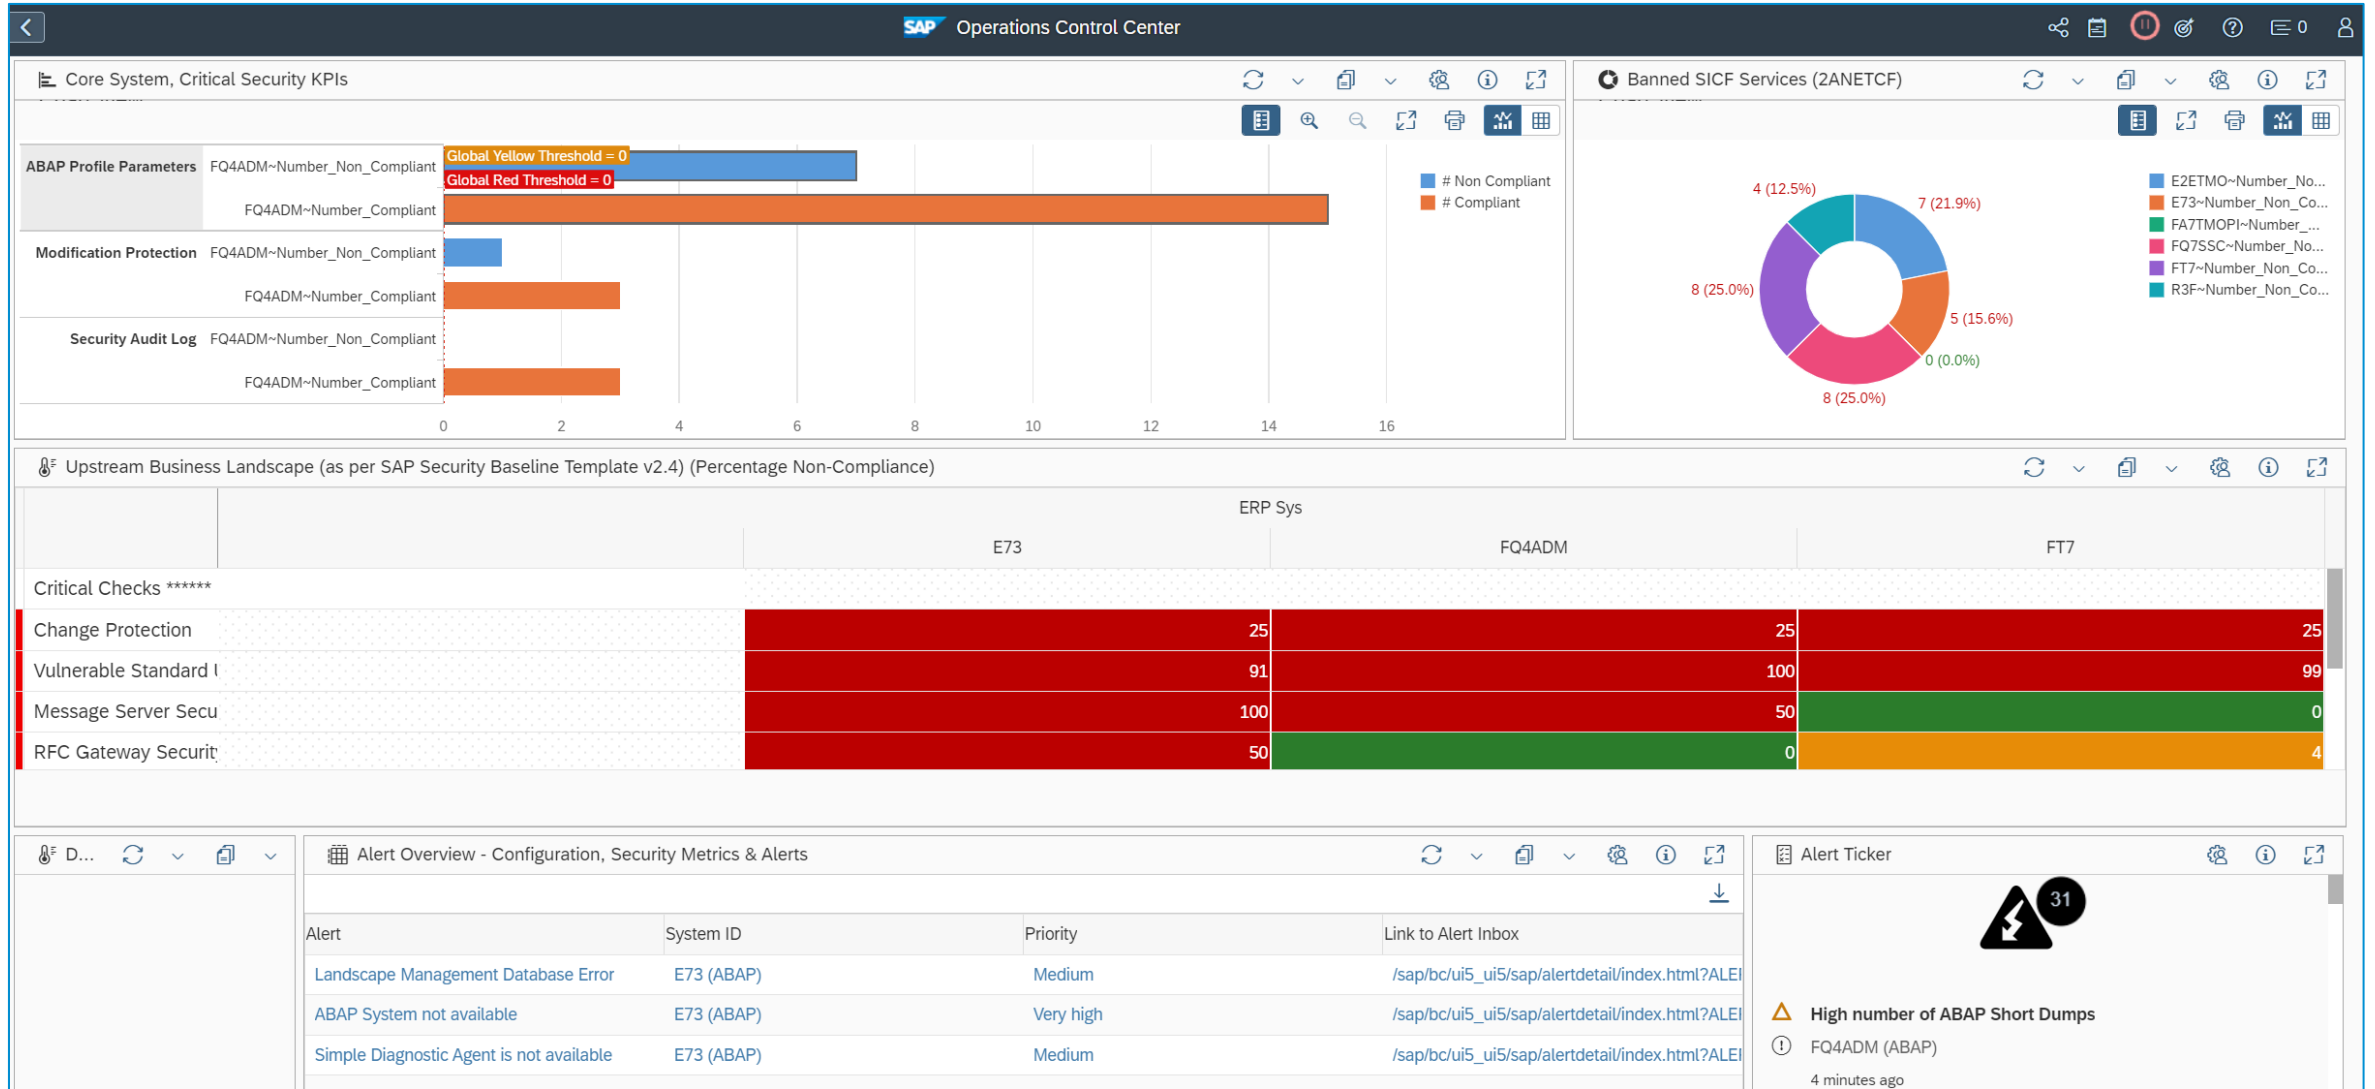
SAP Operations Control Center

0

Core System, Critical Security KPIs

ABAP Profile Parameters FQ4ADM~Number_Non_Compliant
FQ4ADM~Number_Compliant
Modification Protection FQ4ADM~Number_Non_Compliant
FQ4ADM~Number_Compliant
Security Audit Log FQ4ADM~Number_Non_Compliant
FQ4ADM~Number_Compliant

Global Yellow Threshold = 0
Global Red Threshold = 0

0 2 4 6 8 10 12 14 16

# Non Compliant
# Compliant

Banned SICF Services (2ANETCF)

4 (12.5%)
7 (21.9%)
8 (25.0%)
5 (15.6%)
0 (0.0%)
8 (25.0%)

E2ETMO~Number_No...
E73~Number_Non_Co...
FA7TMOPI~Number_...
FQ7SSC~Number_No...
FT7~Number_Non_Co...
R3F~Number_Non_Co...

Upstream Business Landscape (as per SAP Security Baseline Template v2.4) (Percentage Non-Compliance)

| | ERP Sys | | |
|---|---|---|---|
| | E73 | FQ4ADM | FT7 |
| Critical Checks ****** | | | |
| Change Protection | 25 | 25 | 25 |
| Vulnerable Standard U | 91 | 100 | 99 |
| Message Server Secu | 100 | 50 | 0 |
| RFC Gateway Securit | 50 | 0 | 4 |

D...

Alert Overview - Configuration, Security Metrics & Alerts

| Alert | System ID | Priority | Link to Alert Inbox |
|---|---|---|---|
| Landscape Management Database Error | E73 (ABAP) | Medium | /sap/bc/ui5_ui5/sap/alertdetail/index.html?ALEI |
| ABAP System not available | E73 (ABAP) | Very high | /sap/bc/ui5_ui5/sap/alertdetail/index.html?ALEI |
| Simple Diagnostic Agent is not available | E73 (ABAP) | Medium | /sap/bc/ui5_ui5/sap/alertdetail/index.html?ALEI |

Alert Ticker

31

High number of ABAP Short Dumps
FQ4ADM (ABAP)
4 minutes ago